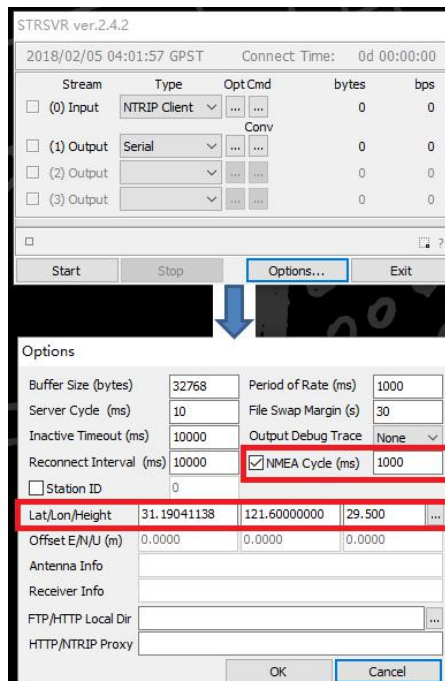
STRSVR ver.2.4.2

2018/02/05 04:01:57 GPST Connect Time: 0d 00:00:00

| | Stream | Type | Opt | Cmd | bytes | bps |
|---|---|---|---|---|---|---|
| ☐ | (0) Input | NTRIP Client | ... | ... | 0 | 0 |
| | | | | Conv | | |
| ☐ | (1) Output | Serial | ... | ... | 0 | 0 |
| ☐ | (2) Output | | ... | ... | 0 | 0 |
| ☐ | (3) Output | | ... | ... | 0 | 0 |

Start Stop Options... Exit

Options

| | | | |
|---|---|---|---|
| Buffer Size (bytes) | 32768 | Period of Rate (ms) | 1000 |
| Server Cycle (ms) | 10 | File Swap Margin (s) | 30 |
| Inactive Timeout (ms) | 10000 | Output Debug Trace | None |
| Reconnect Interval (ms) | 10000 | ☑ NMEA Cycle (ms) | 1000 |
| ☐ Station ID | 0 | | |

| | | | |
|---|---|---|---|
| Lat/Lon/Height | 31.19041138 | 121.60000000 | 29.500 |
| Offset E/N/U (m) | 0.0000 | 0.0000 | 0.0000 |

Antenna Info

Receiver Info

FTP/HTTP Local Dir ...

HTTP/NTRIP Proxy

OK Cancel